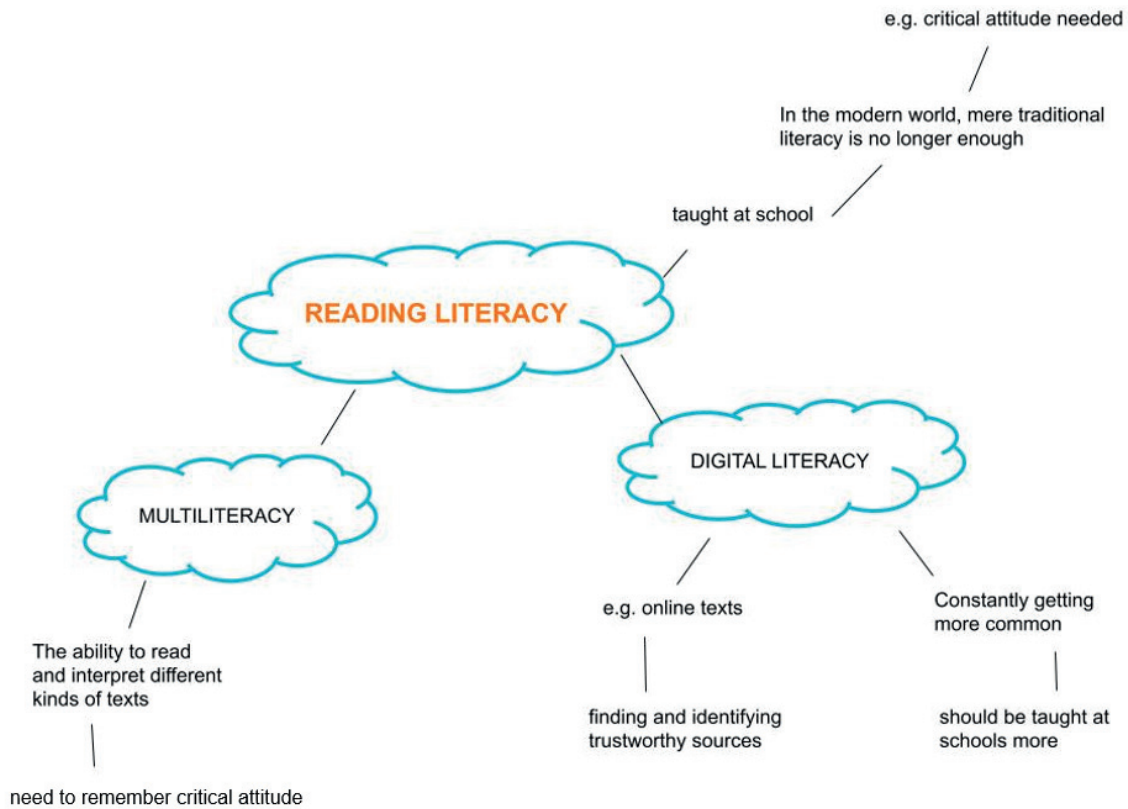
e.g. critical attitude needed

In the modern world, mere traditional literacy is no longer enough

taught at school

READING LITERACY

MULTILITERACY

DIGITAL LITERACY

The ability to read and interpret different kinds of texts

need to remember critical attitude

e.g. online texts

finding and identifying trustworthy sources

Constantly getting more common

should be taught at schools more